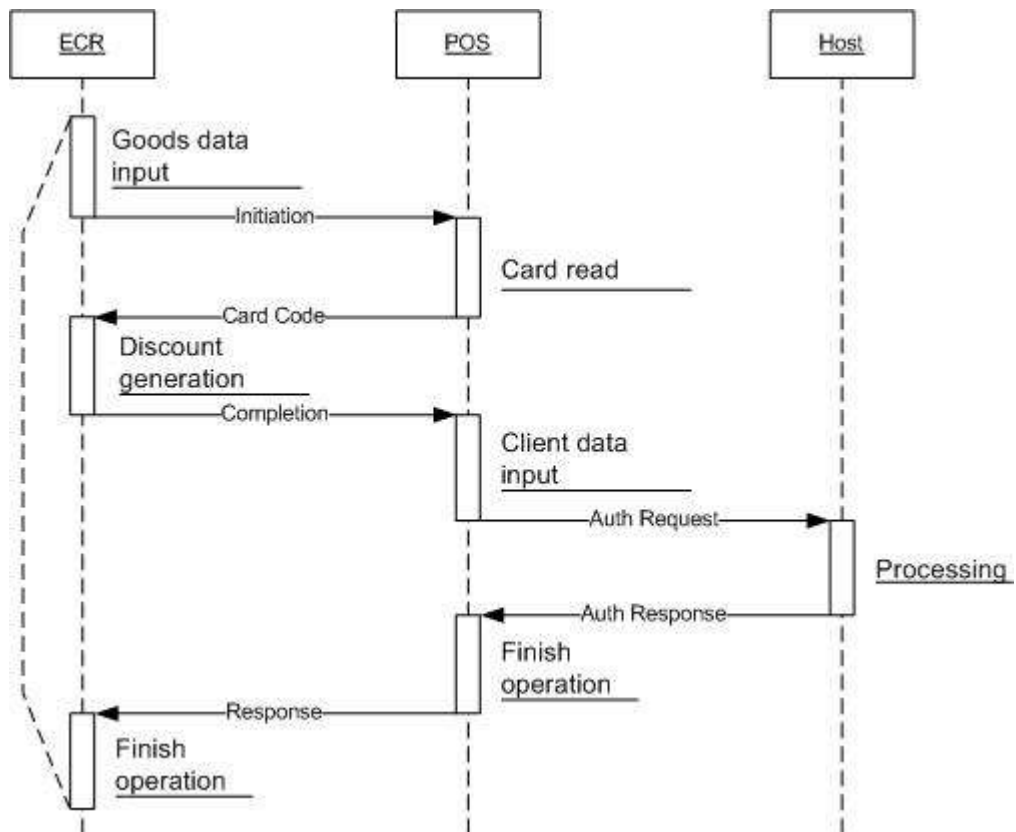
ECR

POS

Host

Goods data input

Initiation

Card read

Card Code

Discount generation

Completion

Client data input

Auth Request

Processing

Auth Response

Finish operation

Response

Finish operation